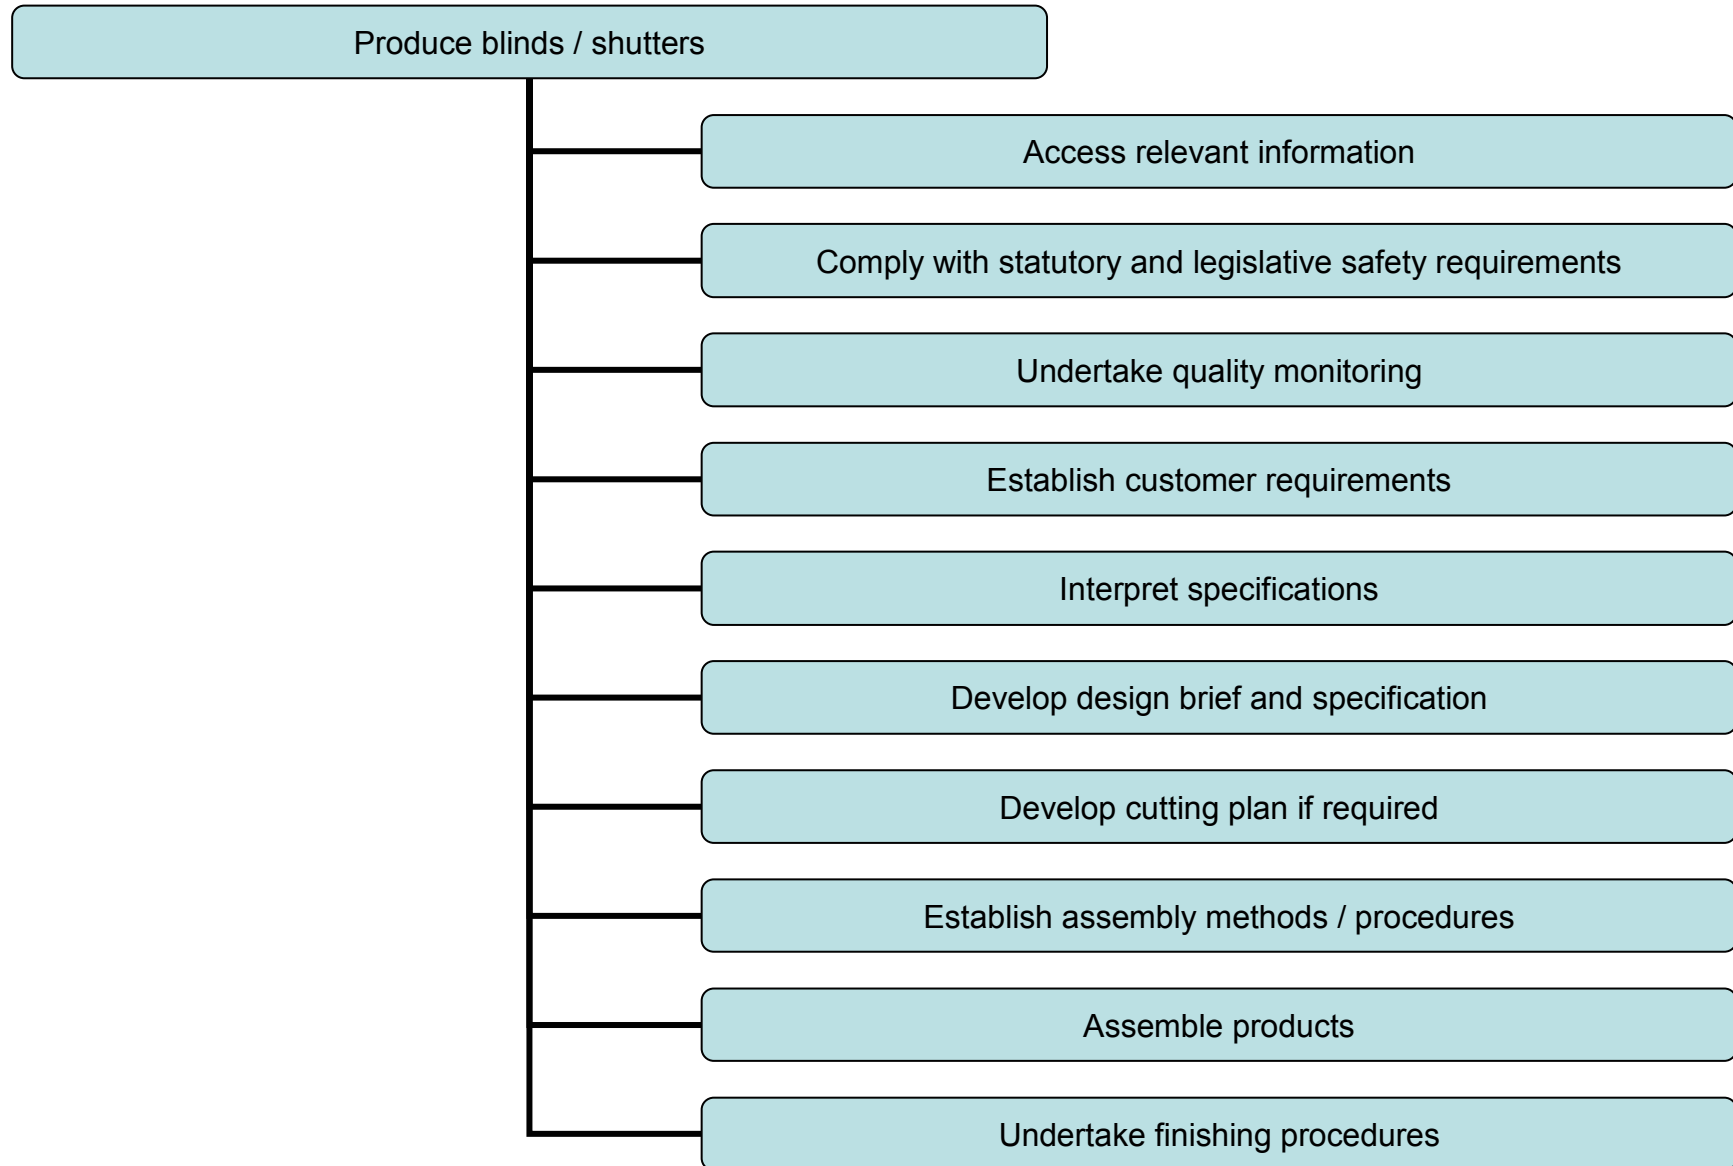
Produce blinds / shutters

Access relevant information

Comply with statutory and legislative safety requirements

Undertake quality monitoring

Establish customer requirements

Interpret specifications

Develop design brief and specification

Develop cutting plan if required

Establish assembly methods / procedures

Assemble products

Undertake finishing procedures